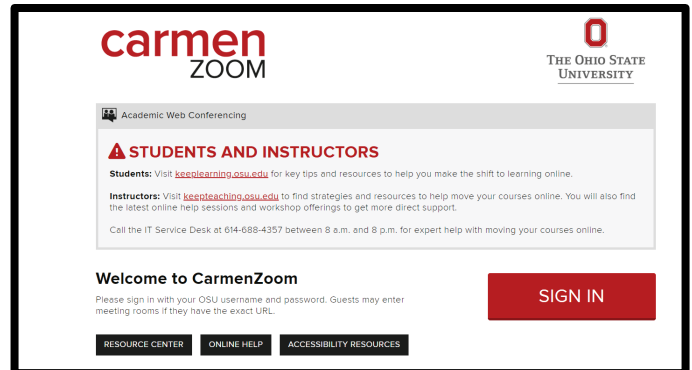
carmen
ZOOM

O
THE OHIO STATE UNIVERSITY

Academic Web Conferencing

STUDENTS AND INSTRUCTORS

Students: Visit keeplearning.osu.edu for key tips and resources to help you make the shift to learning online.

Instructors: Visit keepteaching.osu.edu to find strategies and resources to help move your courses online. You will also find the latest online help sessions and workshop offerings to get more direct support.

Call the IT Service Desk at 614-688-4357 between 8 a.m. and 8 p.m. for expert help with moving your courses online.

Welcome to CarmenZoom

Please sign in with your OSU username and password. Guests may enter meeting rooms if they have the exact URL.

SIGN IN

RESOURCE CENTER

ONLINE HELP

ACCESSIBILITY RESOURCES